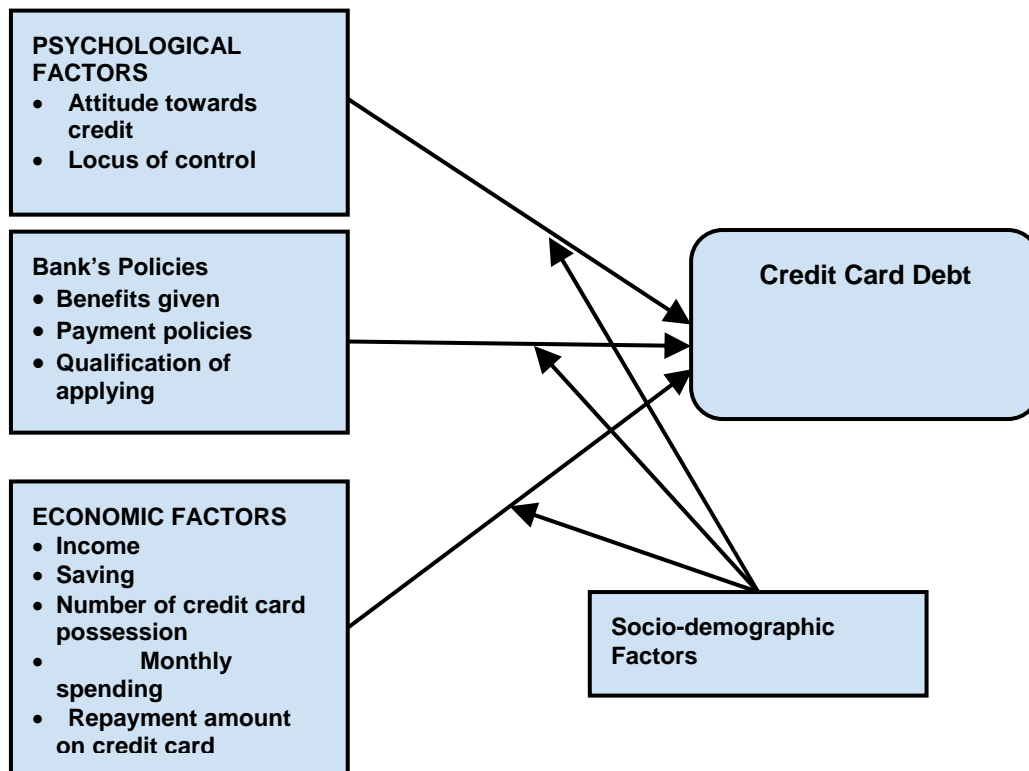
PSYCHOLOGICAL FACTORS
- Attitude towards credit
- Locus of control

Bank's Policies
- Benefits given
- Payment policies
- Qualification of applying

ECONOMIC FACTORS
- Income
- Saving
- Number of credit card possession
- Monthly spending
- Repayment amount on credit card

Credit Card Debt

Socio-demographic Factors